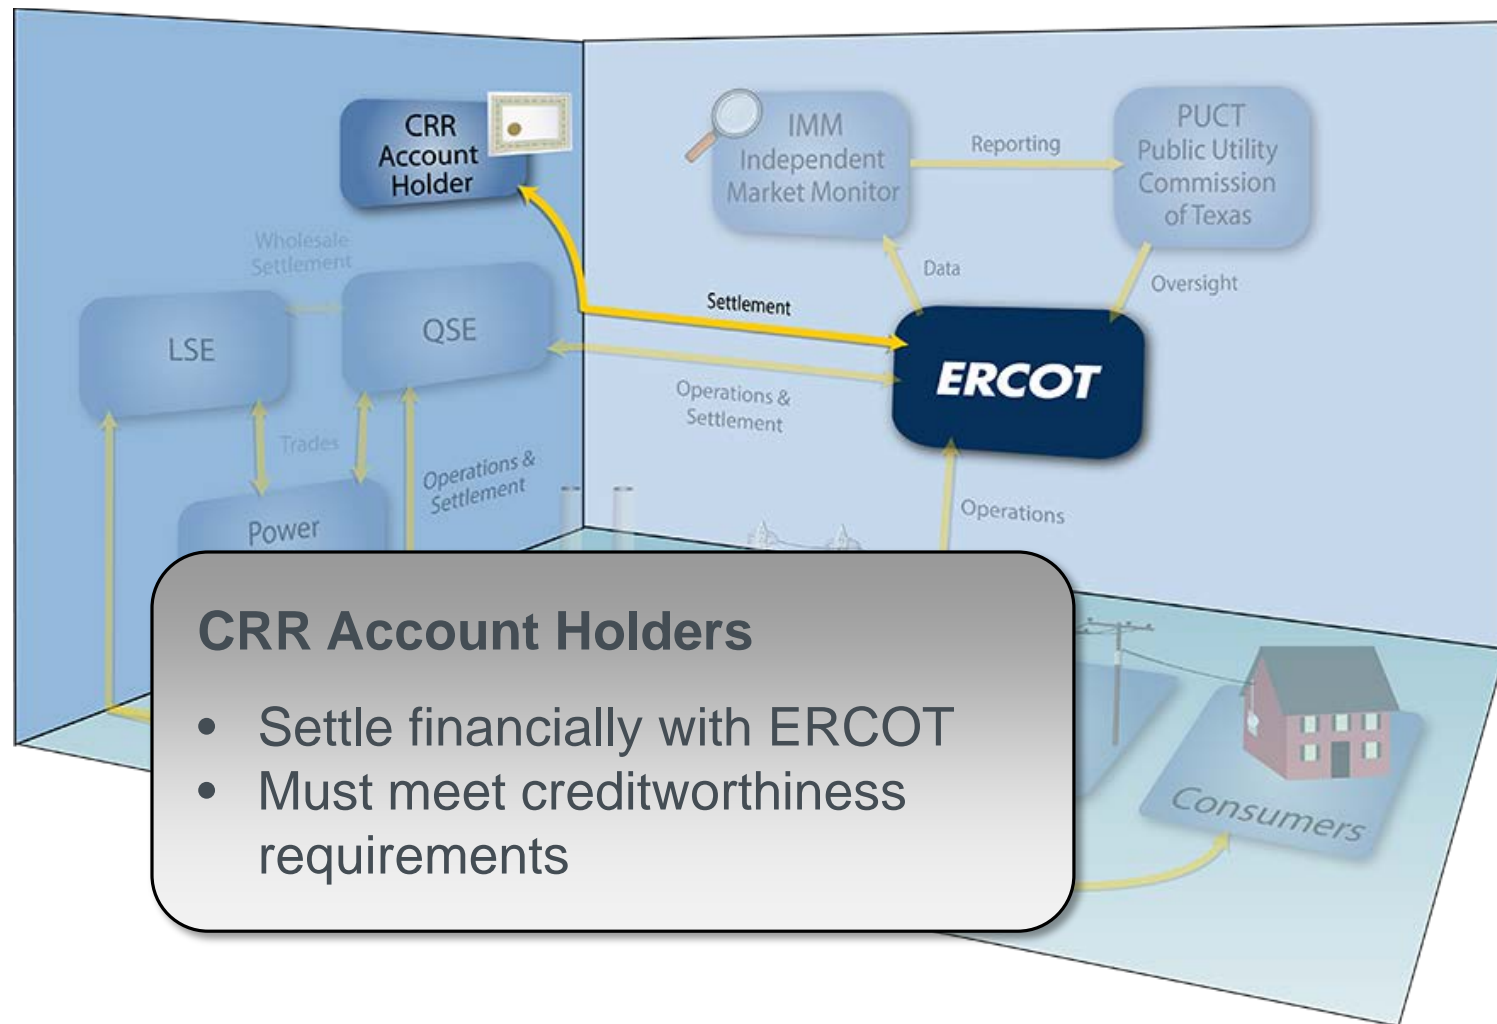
CRR Account Holder

Wholesale Settlement

LSE

QSE

Trades

Power

Operations & Settlement

IMM Independent Market Monitor

Reporting

PUCT Public Utility Commission of Texas

Data

Oversight

Settlement

ERCOT

Operations & Settlement

Operations

Consumers

CRR Account Holders

- Settle financially with ERCOT
- Must meet creditworthiness requirements